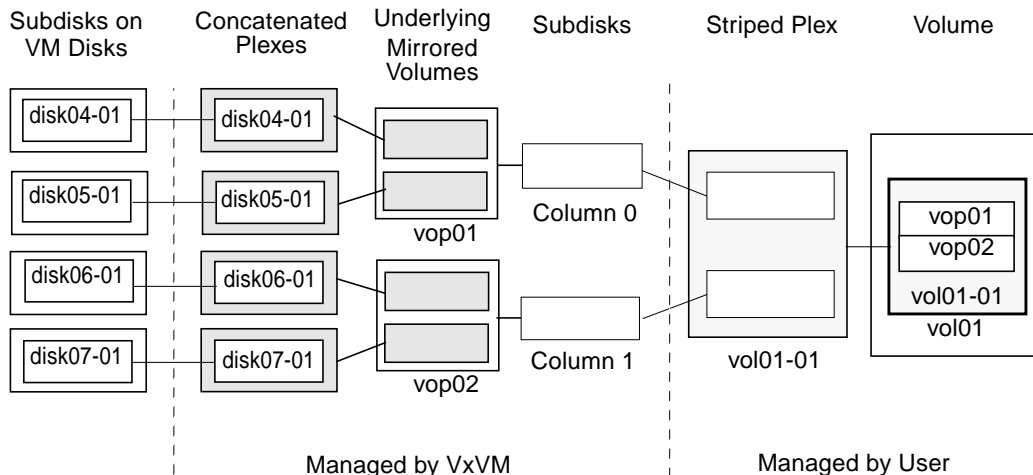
Subdisks on VM Disks

Concatenated Plexes

Underlying Mirrored Volumes

Subdisks

Striped Plex

Volume

disk04-01

disk04-01

disk05-01

disk05-01

vop01

Column 0

disk06-01

disk06-01

disk07-01

disk07-01

vop02

Column 1

vol01-01

vop01

vop02

vol01-01

vol01

Managed by VxVM

Managed by User